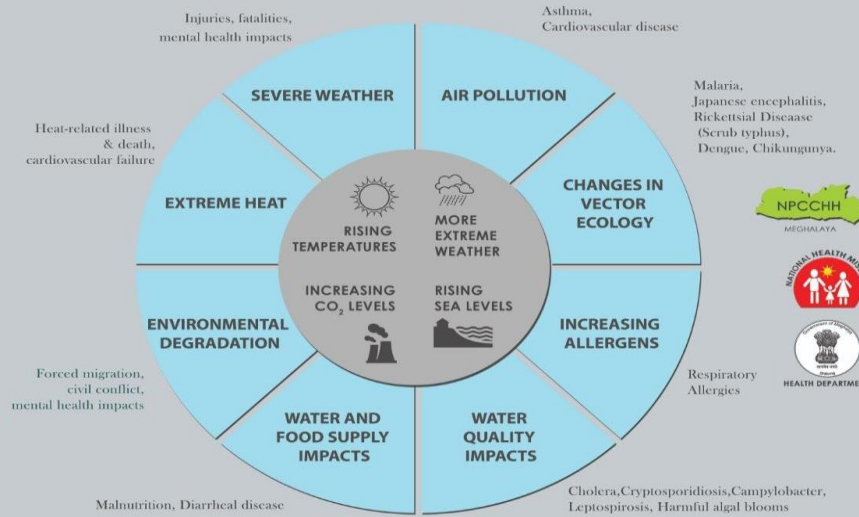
Injuries, fatalities, mental health impacts

Asthma, Cardiovascular disease

SEVERE WEATHER

AIR POLLUTION

Malaria, Japanese encephalitis, Rickettsial Diseaase (Scrub typhus), Dengue, Chikungunya.

Heat-related illness & death, cardiovascular failure

EXTREME HEAT

RISING TEMPERATURES

MORE EXTREME WEATHER

CHANGES IN VECTOR ECOLOGY

NPCCHH

MEGHALAYA

NATIONAL HEALTH MIS

INCREASING $CO_2$ LEVELS

RISING SEA LEVELS

ENVIRONMENTAL DEGRADATION

INCREASING ALLERGENS

HEALTH DEPARTME

Forced migration, civil conflict, mental health impacts

Respiratory Allergies

WATER AND FOOD SUPPLY IMPACTS

WATER QUALITY IMPACTS

Malnutrition, Diarrheal disease

Cholera,Cryptosporidiosis,Campylobacter, Leptospirosis, Harmful algal blooms